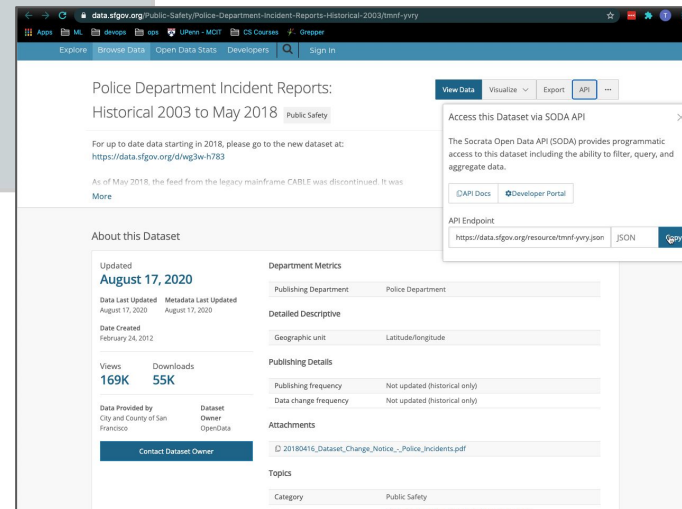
data.sfgov.org/Public-Safety/Police-Department-Incident-Reports-Historical-2003/tmnf-yvry

Apps ML devops ops UPenn - MCIT CS Courses Grepper

Explore Browse Data Open Data Stats Developers Sign In

Police Department Incident Reports: Historical 2003 to May 2018 Public Safety

View Data Visualize Export API ···

For up to date data starting in 2018, please go to the new dataset at: https://data.sfgov.org/d/wg3w-h783

As of May 2018, the feed from the legacy mainframe CABLE was discontinued. It was

More

Access this Dataset via SODA API

The Socrata Open Data API (SODA) provides programmatic access to this dataset including the ability to filter, query, and aggregate data.

API Docs Developer Portal

API Endpoint

https://data.sfgov.org/resource/tmnf-yvry.json JSON Copy

About this Dataset

Updated
August 17, 2020

Data Last Updated
August 17, 2020

Metadata Last Updated
August 17, 2020

Date Created
February 24, 2012

Views
169K

Downloads
55K

Data Provided by
City and County of San Francisco

Dataset Owner
OpenData

Contact Dataset Owner

Department Metrics

| Publishing Department | Police Department |
|---|---|

Detailed Descriptive

| Geographic unit | Latitude/longitude |
|---|---|

Publishing Details

| Publishing frequency | Not updated (historical only) |
|---|---|
| Data change frequency | Not updated (historical only) |

Attachments

20180416_Dataset_Change_Notice_-_Police_Incidents.pdf

Topics

| Category | Public Safety |
|---|---|